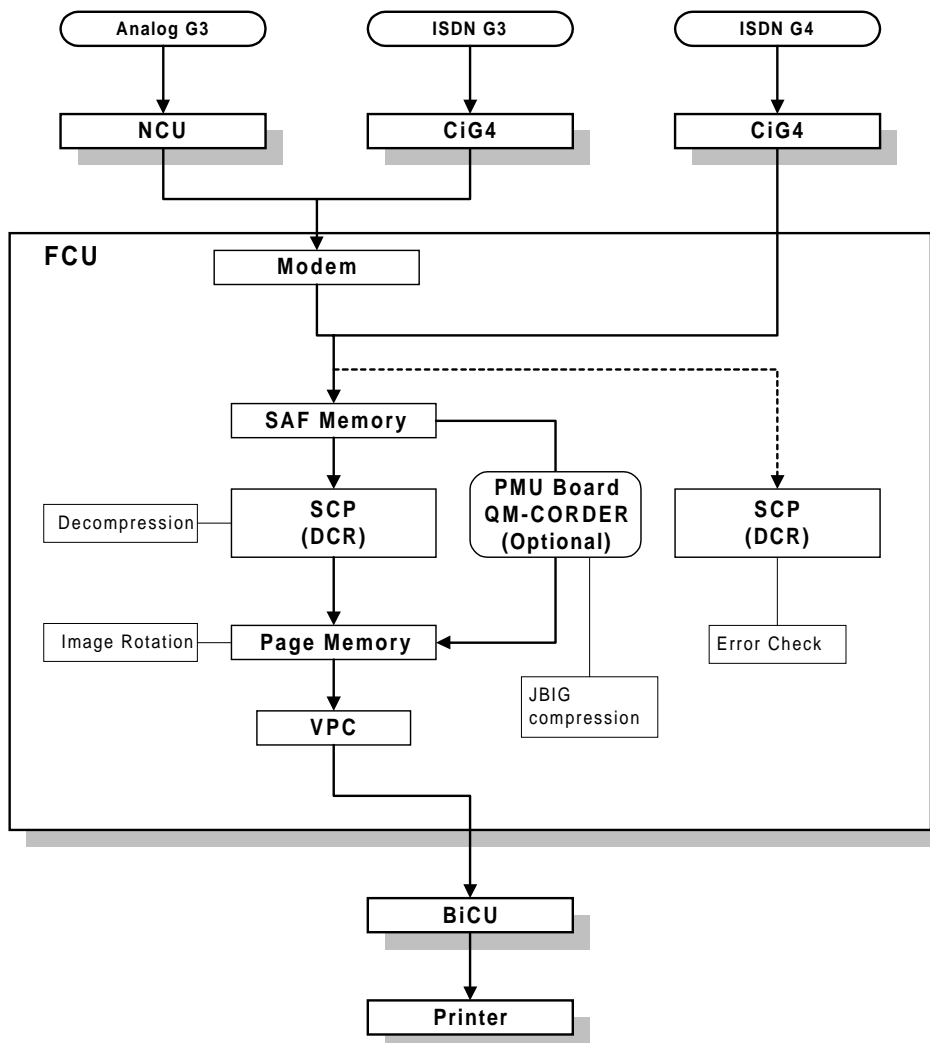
Analog G3

ISDN G3

ISDN G4

NCU

CiG4

CiG4

FCU

Modem

SAF Memory

Decompression

SCP
(DCR)

PMU Board
QM-CORDER
(Optional)

SCP
(DCR)

Image Rotation

Page Memory

Error Check

JBIG
compression

VPC

BiCU

Printer